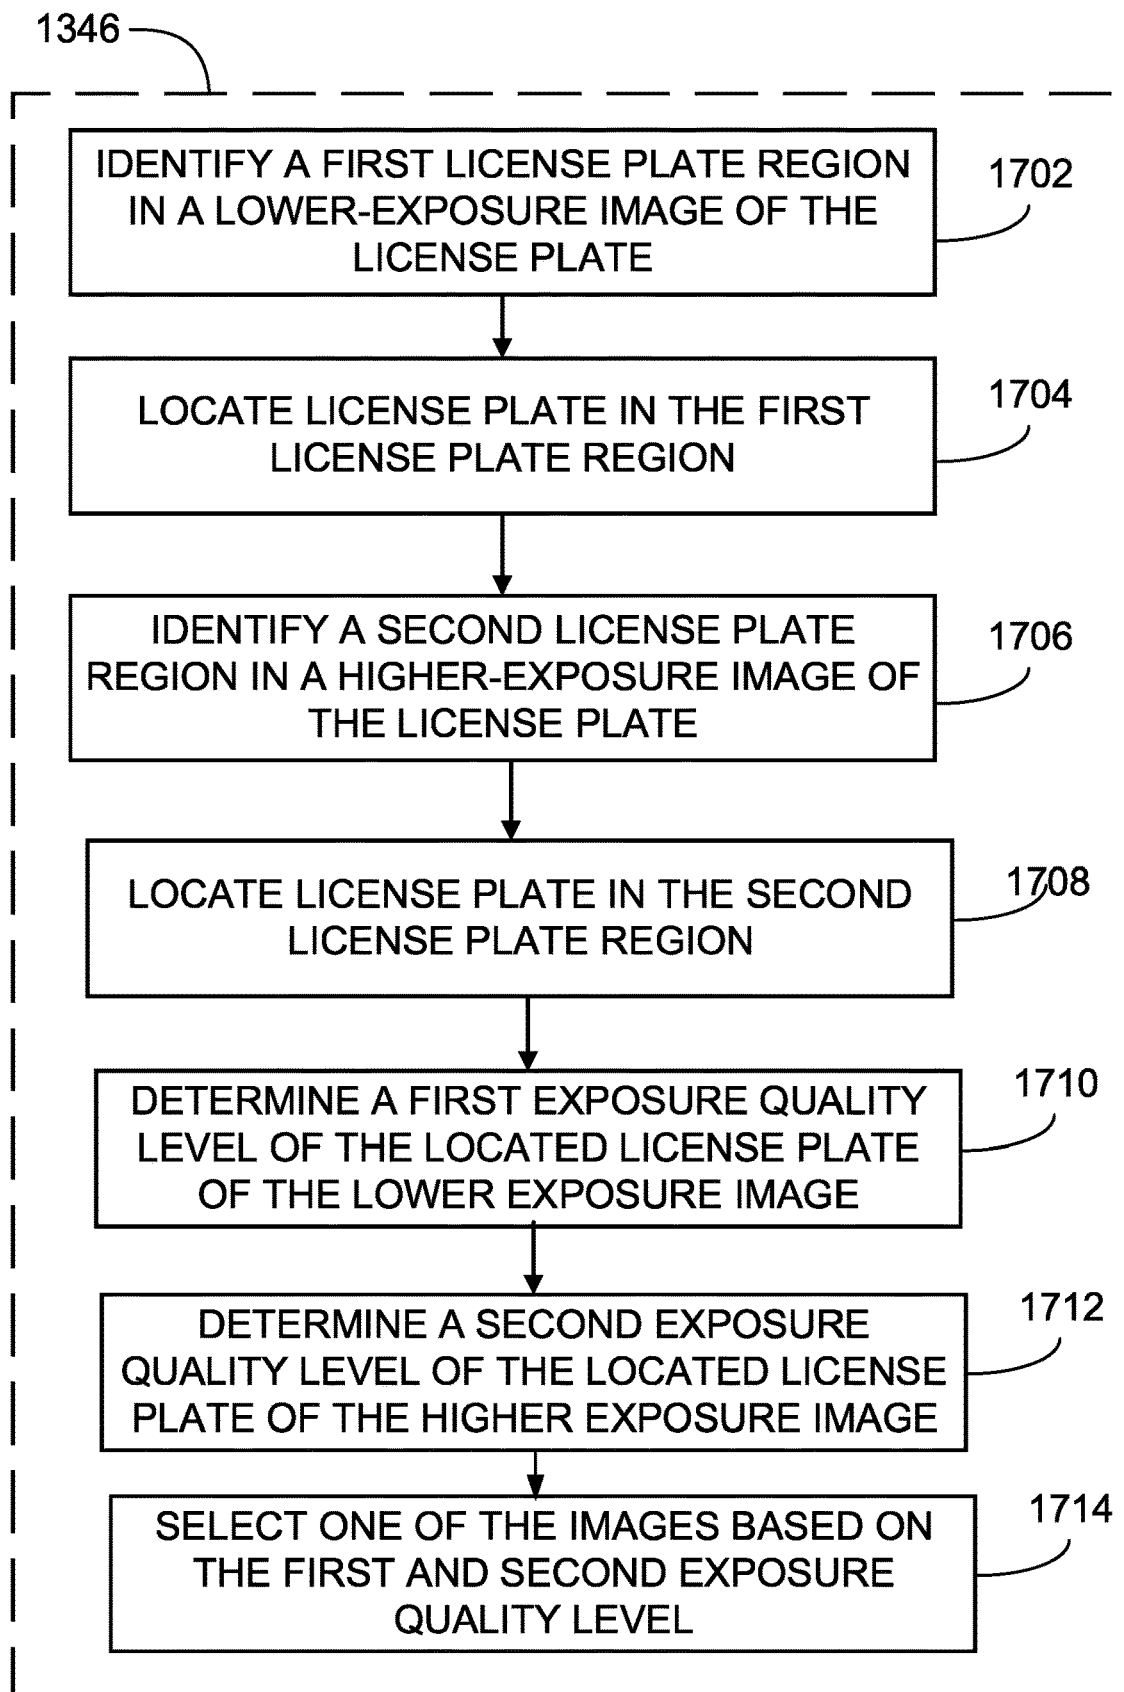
1346

IDENTIFY A FIRST LICENSE PLATE REGION IN A LOWER-EXPOSURE IMAGE OF THE LICENSE PLATE

1702

LOCATE LICENSE PLATE IN THE FIRST LICENSE PLATE REGION

1704

IDENTIFY A SECOND LICENSE PLATE REGION IN A HIGHER-EXPOSURE IMAGE OF THE LICENSE PLATE

1706

LOCATE LICENSE PLATE IN THE SECOND LICENSE PLATE REGION

1708

DETERMINE A FIRST EXPOSURE QUALITY LEVEL OF THE LOCATED LICENSE PLATE OF THE LOWER EXPOSURE IMAGE

1710

DETERMINE A SECOND EXPOSURE QUALITY LEVEL OF THE LOCATED LICENSE PLATE OF THE HIGHER EXPOSURE IMAGE

1712

SELECT ONE OF THE IMAGES BASED ON THE FIRST AND SECOND EXPOSURE QUALITY LEVEL

1714